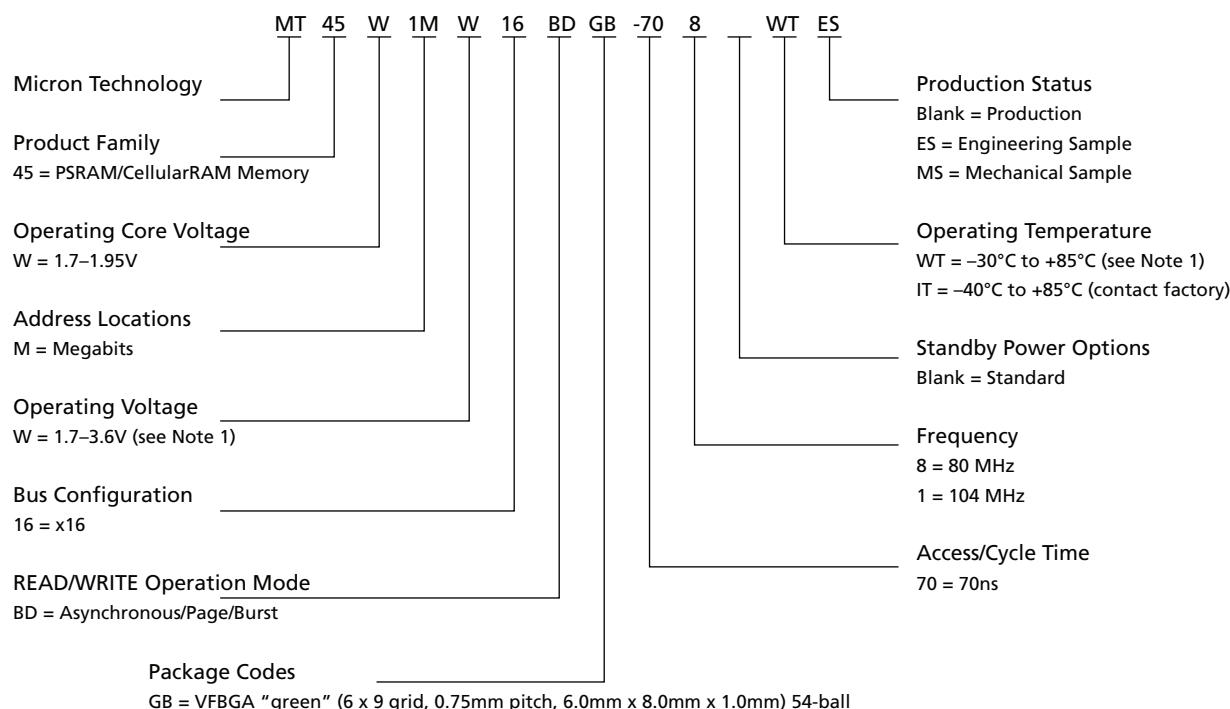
MT 45 W 1M W 16 BD GB -70 8 WT ES

Micron Technology

Product Family
45 = PSRAM/CellularRAM Memory

Operating Core Voltage
W = 1.7–1.95V

Address Locations
M = Megabits

Operating Voltage
W = 1.7–3.6V (see Note 1)

Bus Configuration
16 = x16

READ/WRITE Operation Mode
BD = Asynchronous/Page/Burst

Package Codes
GB = VFBGA "green" (6 x 9 grid, 0.75mm pitch, 6.0mm x 8.0mm x 1.0mm) 54-ball

Production Status
Blank = Production
ES = Engineering Sample
MS = Mechanical Sample

Operating Temperature
WT = –30°C to +85°C (see Note 1)
IT = –40°C to +85°C (contact factory)

Standby Power Options
Blank = Standard

Frequency
8 = 80 MHz
1 = 104 MHz

Access/Cycle Time
70 = 70ns